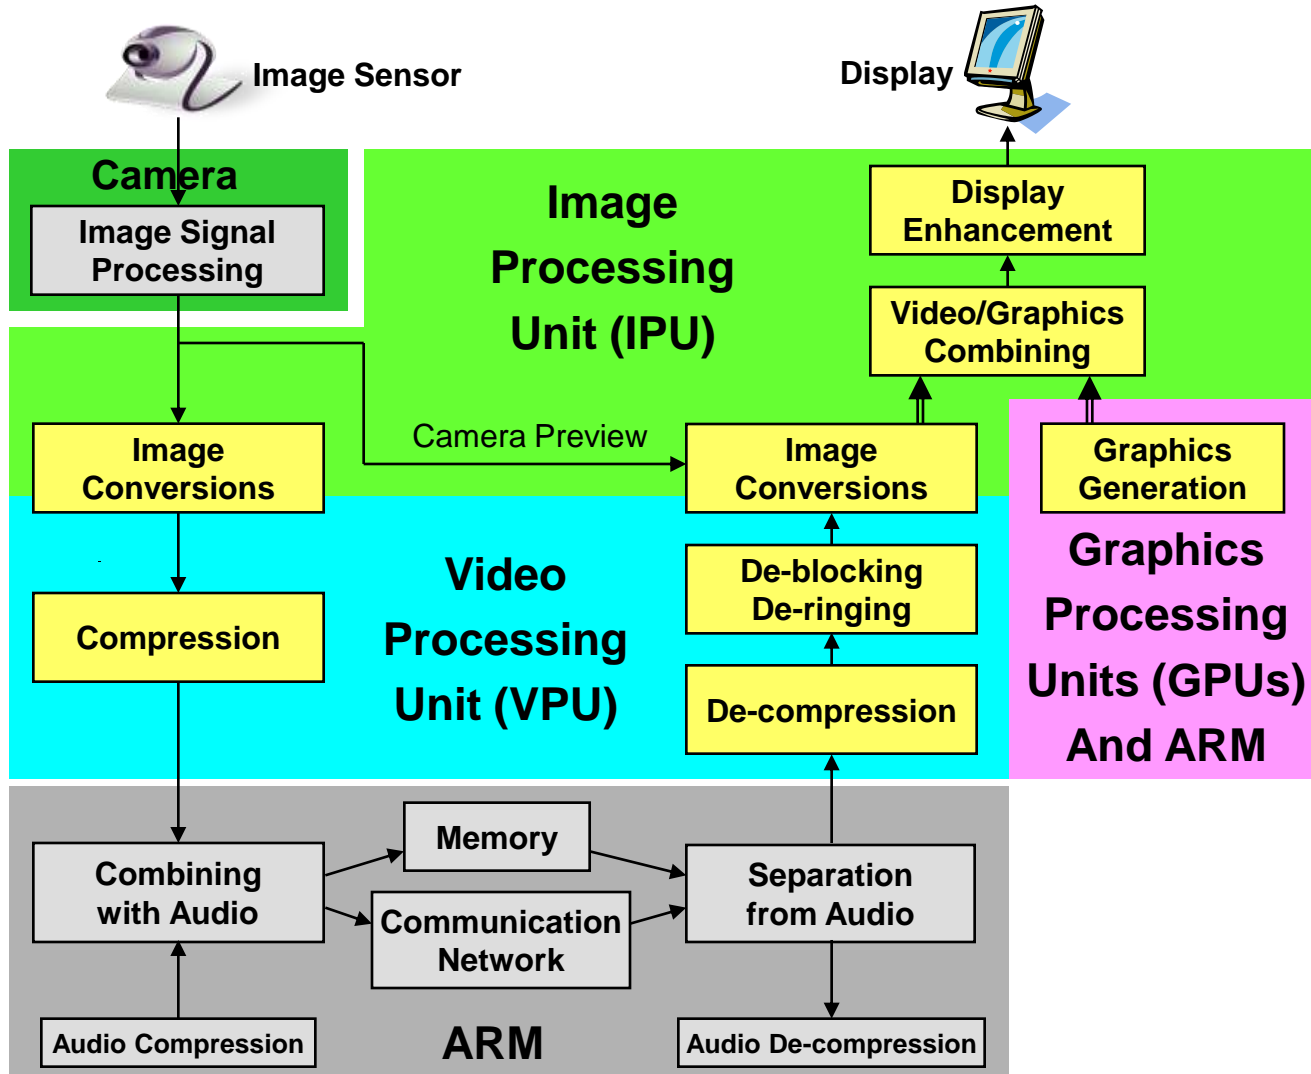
Image Sensor

Display

Camera

Image Signal Processing

Image Processing Unit (IPU)

Display Enhancement

Video/Graphics Combining

Camera Preview

Image Conversions

Image Conversions

Graphics Generation

Video Processing Unit (VPU)

De-blocking De-ringing

Compression

De-compression

Graphics Processing Units (GPUs) And ARM

Memory

Combining with Audio

Communication Network

Separation from Audio

Audio Compression

ARM

Audio De-compression